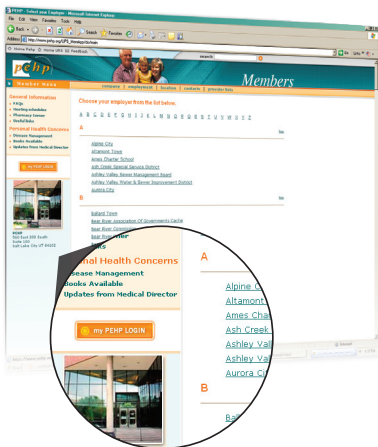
PEHP - Select your Employer - Microsoft Internet Explorer

File Edit View Favorites Tools Help

Back Search Favorites

Address http://www.pehp.org/

Home Pehp Home UEA

search

pehp

Members

company | employment | location | contacts | provider lists

Member Menu

General Information
FAQs
Meeting schedules
Pharmacy Forms
Useful links

Personal Health Concerns
Disease Management
Books Available
Updates from Medical Director

my PEHP LOGIN

PEHP
560 East 200 South
Suite 100
Salt Lake City UT 84102

Choose your employer from the list below.

A B C D E F G H I J K L M N O P Q R S T U V W X Y Z

A

top

Alpine City
Altamont Town
Ames Charter School
Ash Creek Special Service District
Ashley Valley Sewer Management Board
Ashley Valley Water & Sewer Improvement District
Aurora City

B

top

Ballard Town
Bear River Association Of Governments Cache
Bear River Commu
Bear River Water
Beaver
Beaver

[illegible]nal Health Concerns
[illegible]sease Management
Books Available
Updates from Medical Director

my PEHP LOGIN

A

Alpine C
Altamont
Ames Cha
Ash Creek
Ashley Val
Ashley Val
Aurora Ci

B

Bal